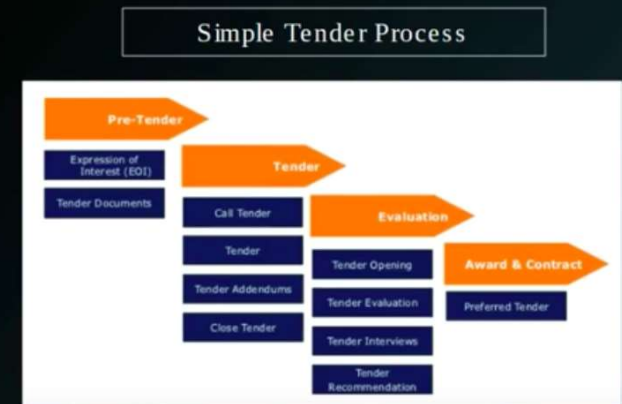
Simple Tender Process

Pre-Tender

Expression of Interest (EOI)

Tender Documents

Tender

Call Tender

Tender

Tender Addendums

Close Tender

Evaluation

Tender Opening

Tender Evaluation

Tender Interviews

Tender Recommendation

Award & Contract

Preferred Tender